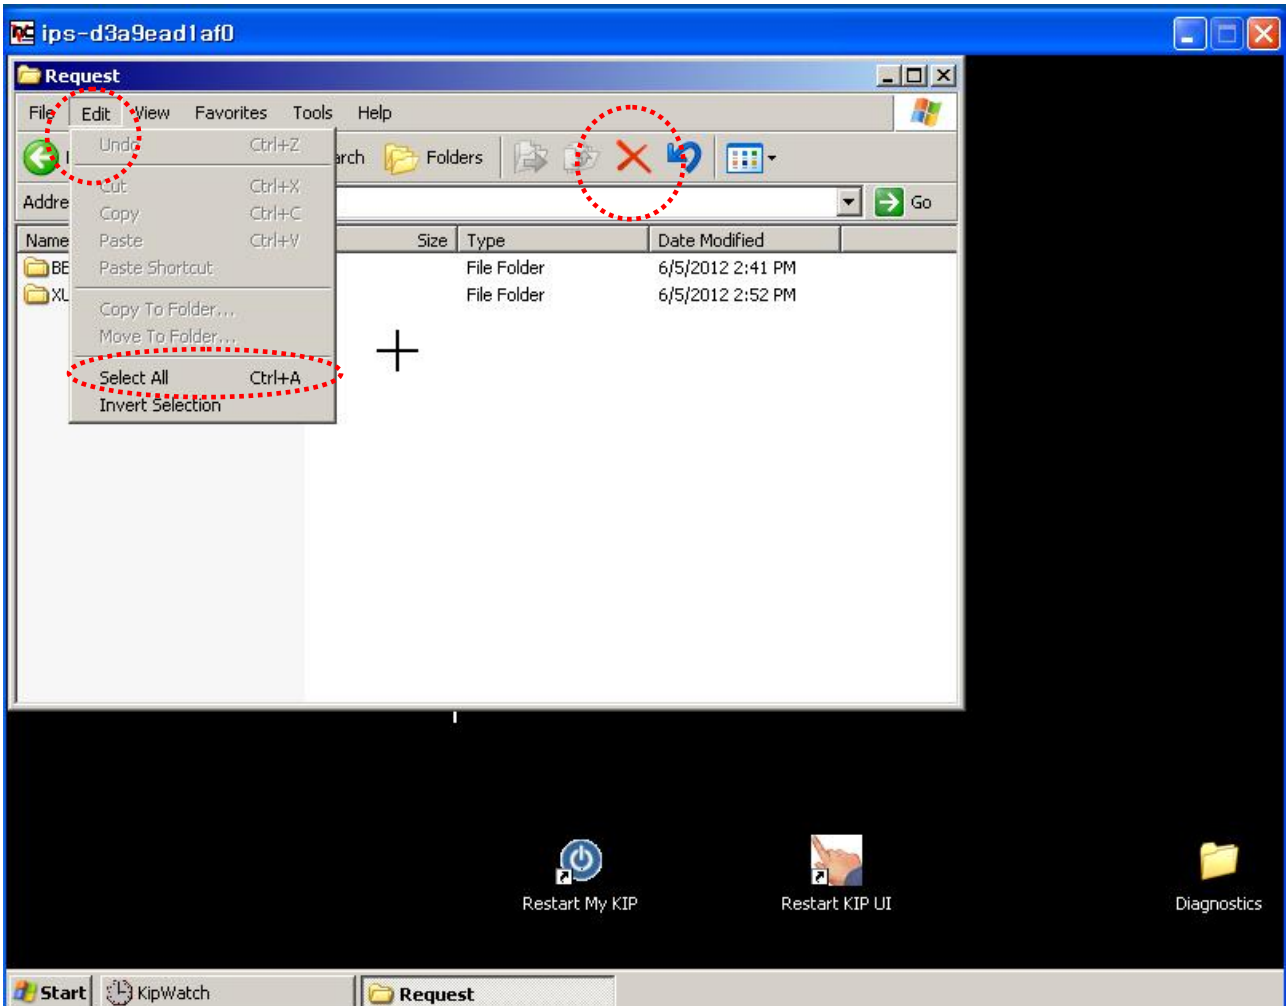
ips-d3a9ead1af0

Request

File Edit View Favorites Tools Help

Undo Ctrl+Z

Cut Ctrl+X
Copy Ctrl+C
Paste Ctrl+V
Paste Shortcut

Copy To Folder...
Move To Folder...

Select All Ctrl+A
Invert Selection

arch Folders

Addre

Go

Name
BE
XL

| Size | Type | Date Modified |
|---|---|---|
| | File Folder | 6/5/2012 2:41 PM |
| | File Folder | 6/5/2012 2:52 PM |

Restart My KIP

Restart KIP UI

Diagnostics

Start KipWatch Request